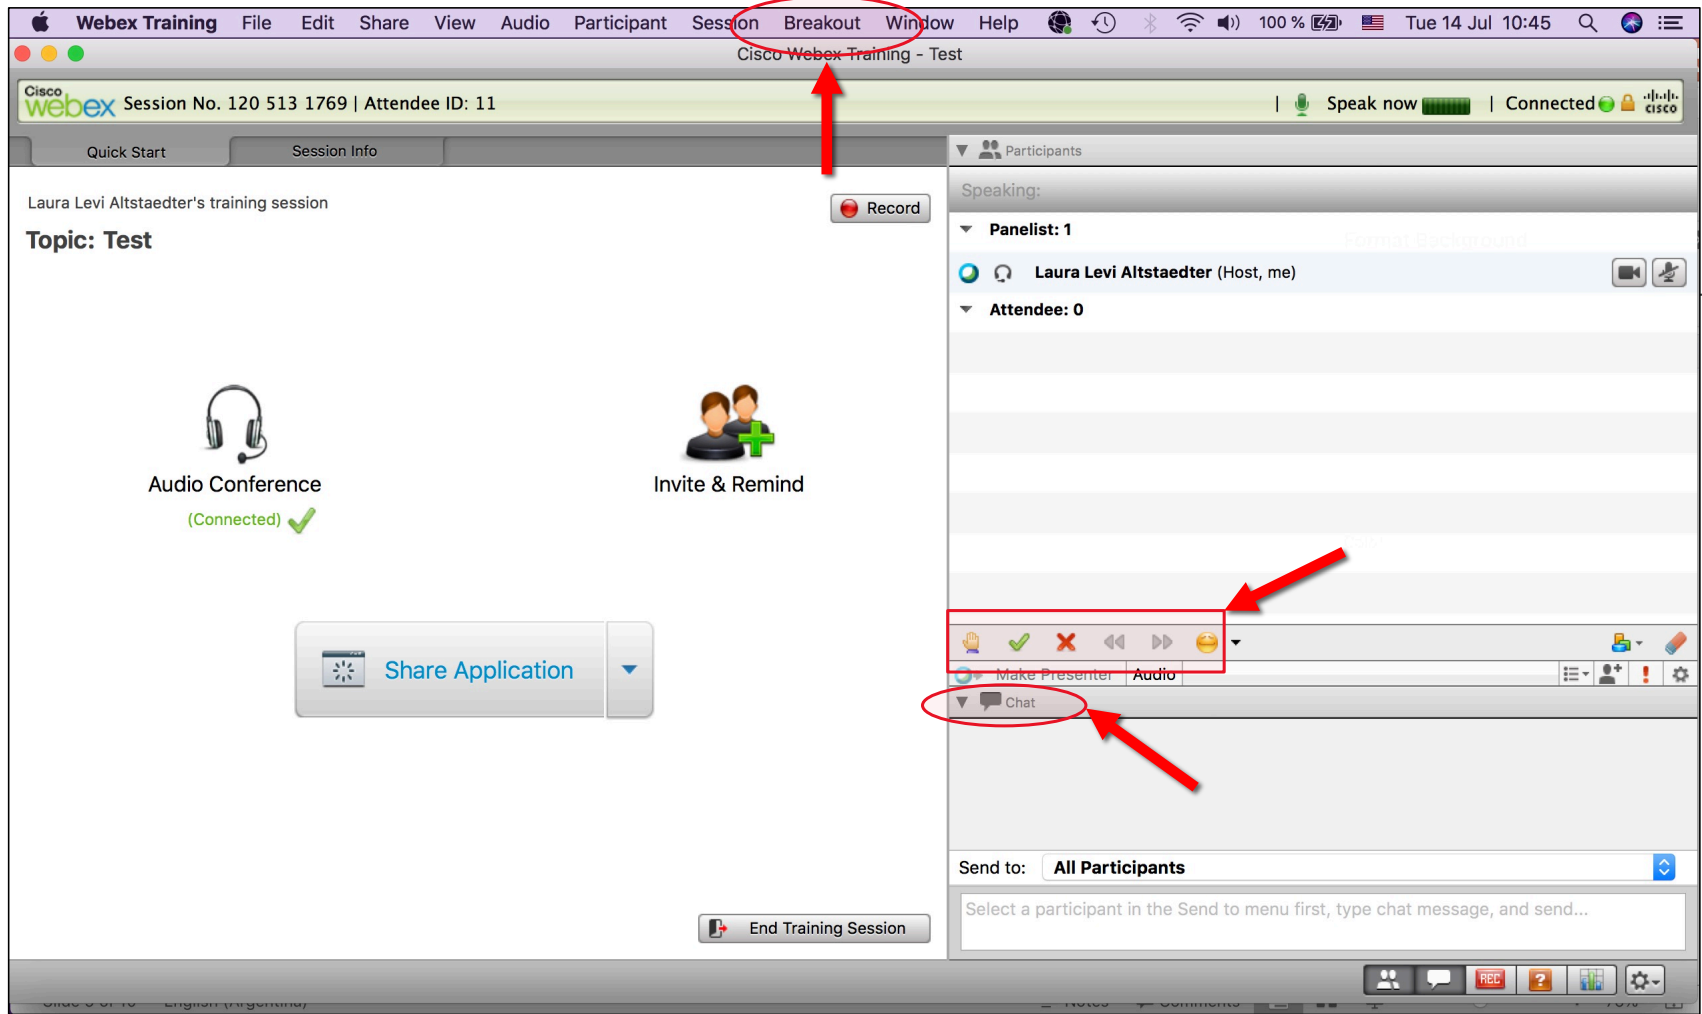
Webex Training File Edit Share View Audio Participant Session Breakout Window Help 100 % Tue 14 Jul 10:45

Cisco Webex Training - Test

Cisco webex Session No. 120 513 1769 | Attendee ID: 11 | Speak now | Connected cisco

Quick Start Session Info

Laura Levi Altstaedter's training session

Record

Topic: Test

Audio Conference

(Connected)

Invite & Remind

Share Application

End Training Session

Participants

Speaking:

Panelist: 1

Laura Levi Altstaedter (Host, me)

Attendee: 0

Make Presenter Audio

Chat

Send to: All Participants

Select a participant in the Send to menu first, type chat message, and send...

REC